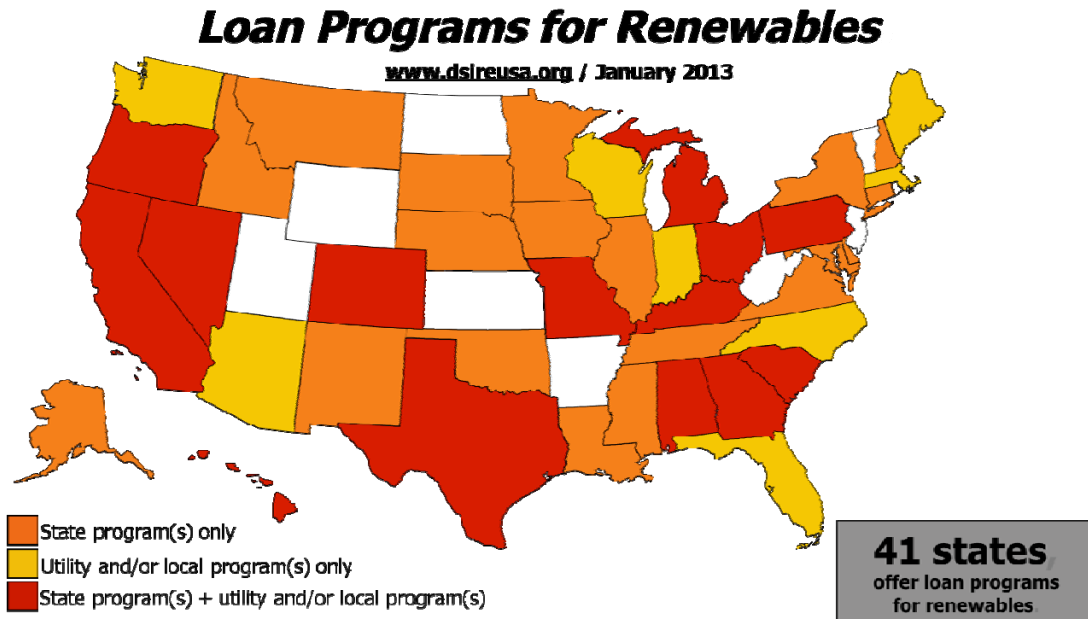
Loan Programs for Renewables

www.dsireusa.org / January 2013

State program(s) only

Utility and/or local program(s) only

State program(s) + utility and/or local program(s)

41 states offer loan programs for renewables